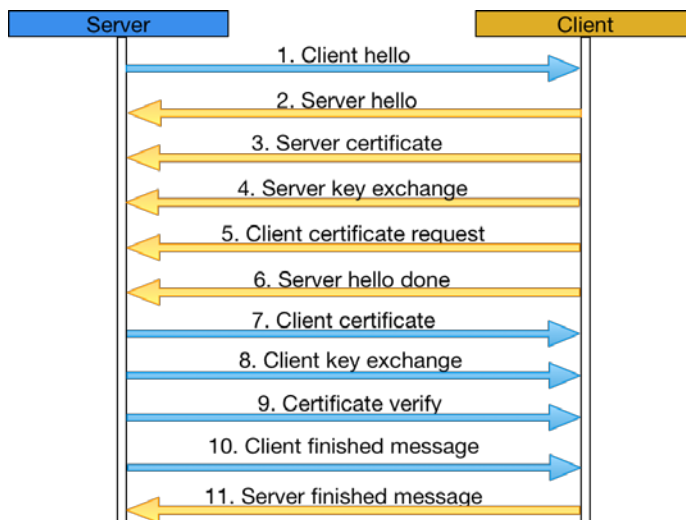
Server

Client

1. Client hello

2. Server hello

3. Server certificate

4. Server key exchange

5. Client certificate request

6. Server hello done

7. Client certificate

8. Client key exchange

9. Certificate verify

10. Client finished message

11. Server finished message